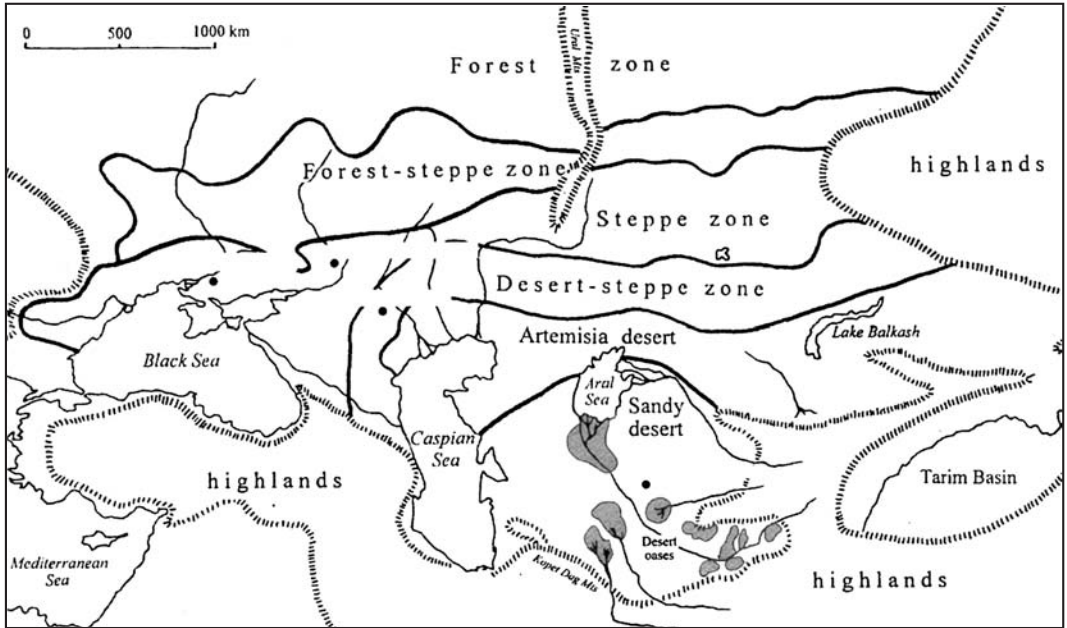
0 500 1000 km

Ural Mts

Forest zone

Forest-steppe zone

highlands

Steppe zone

Desert-steppe zone

Lake Balkash

Artemisia desert

Black Sea

Aral Sea

Sandy desert

Caspian Sea

highlands

Tarim Basin

Desert oases

Mediterranean Sea

Kopet Dag Mts

highlands